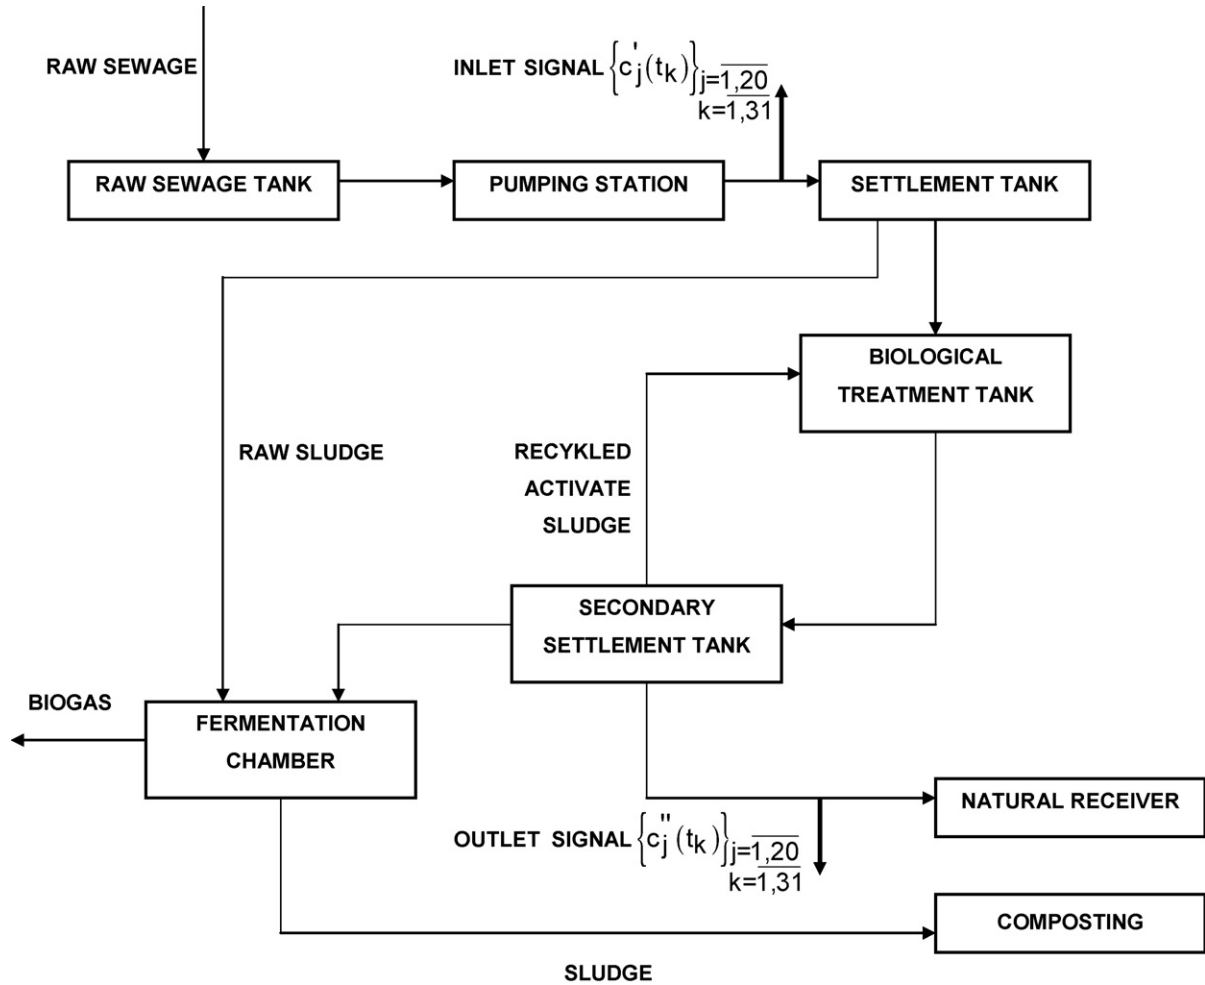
RAW SEWAGE

INLET SIGNAL $\left\{c_j^{'}(t_k)\right\}_{\substack{j=\overline{1,20} \\ k=\overline{1,31}}}$

RAW SEWAGE TANK

PUMPING STATION

SETTLEMENT TANK

BIOLOGICAL TREATMENT TANK

RAW SLUDGE

RECYKLED ACTIVATE SLUDGE

SECONDARY SETTLEMENT TANK

BIOGAS

FERMENTATION CHAMBER

NATURAL RECEIVER

OUTLET SIGNAL $\left\{c_j^{''}(t_k)\right\}_{\substack{j=\overline{1,20} \\ k=\overline{1,31}}}$

COMPOSTING

SLUDGE